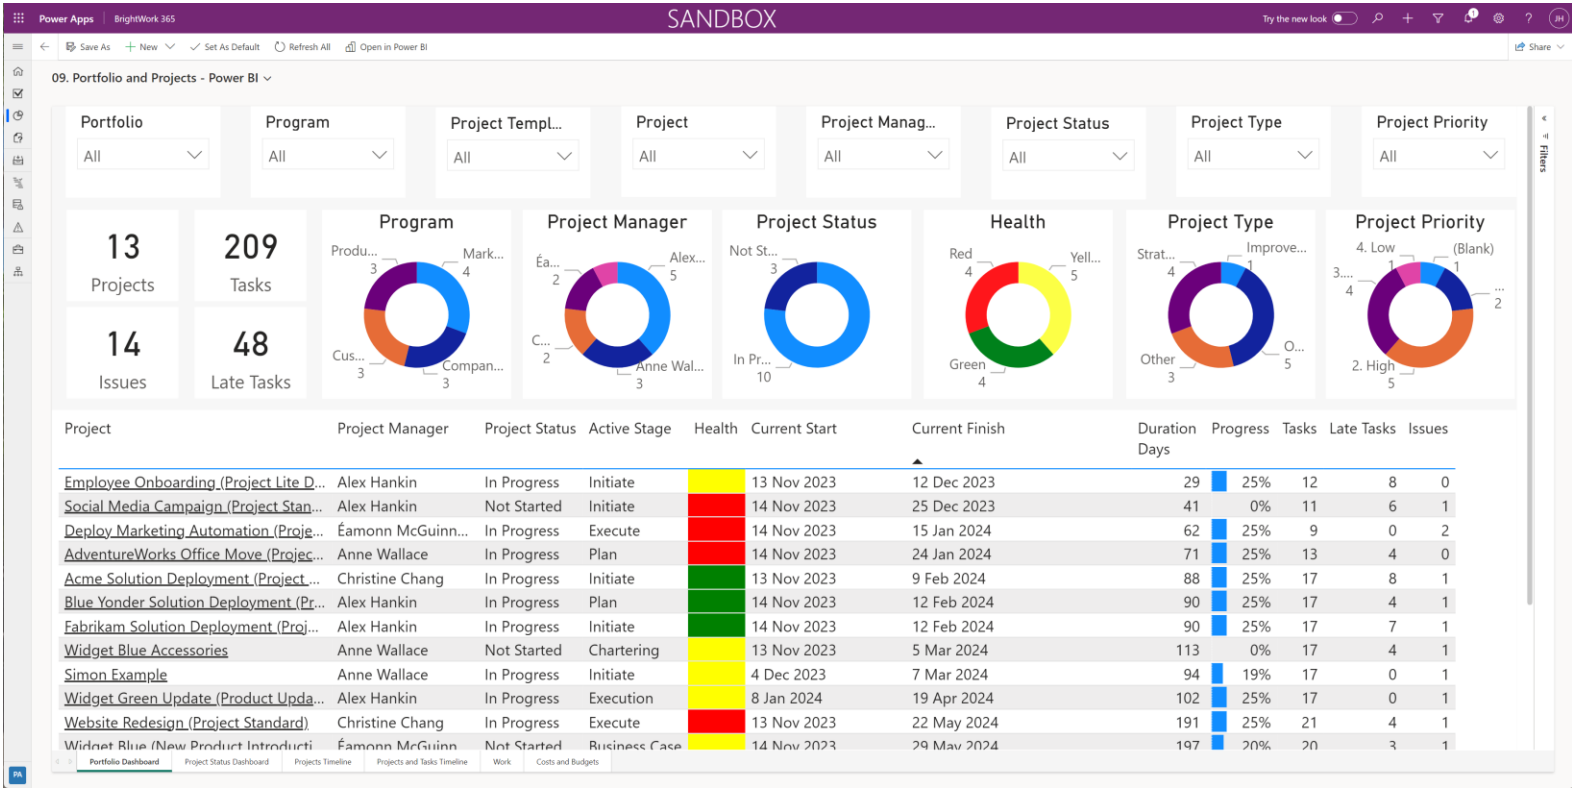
Power Apps | BrightWork 365

SANDBOX

Try the new look

JH

Save As | New | Set As Default | Refresh All | Open in Power BI

Share

09. Portfolio and Projects - Power BI

Filters

| Portfolio | Program | Project Templ... | Project | Project Manag... | Project Status | Project Type | Project Priority |
|---|---|---|---|---|---|---|---|
| All | All | All | All | All | All | All | All |

13
Projects

209
Tasks

14
Issues

48
Late Tasks

Program
Produ... 3
Mark... 4
Cus... 3
Compan... 3

Project Manager
Éa... 2
Alex... 5
C... 2
Anne Wal... 3

Project Status
Not St... 3
In Pr... 10

Health
Red 4
Yell... 5
Green 4

Project Type
Strat... 4
Improve... 1
Other 3
O... 5

Project Priority
4. Low 1
(Blank) 1
3.... 4
2
2. High 5

| Project | Project Manager | Project Status | Active Stage | Health | Current Start | Current Finish | Duration Days | Progress | Tasks | Late Tasks | Issues |
|---|---|---|---|---|---|---|---|---|---|---|---|
| Employee Onboarding (Project Lite D... | Alex Hankin | In Progress | Initiate | | 13 Nov 2023 | 12 Dec 2023 | 29 | 25% | 12 | 8 | 0 |
| Social Media Campaign (Project Stan... | Alex Hankin | Not Started | Initiate | | 14 Nov 2023 | 25 Dec 2023 | 41 | 0% | 11 | 6 | 1 |
| Deploy Marketing Automation (Proje... | Éamonn McGuinn... | In Progress | Execute | | 14 Nov 2023 | 15 Jan 2024 | 62 | 25% | 9 | 0 | 2 |
| AdventureWorks Office Move (Projec... | Anne Wallace | In Progress | Plan | | 14 Nov 2023 | 24 Jan 2024 | 71 | 25% | 13 | 4 | 0 |
| Acme Solution Deployment (Project ... | Christine Chang | In Progress | Initiate | | 13 Nov 2023 | 9 Feb 2024 | 88 | 25% | 17 | 8 | 1 |
| Blue Yonder Solution Deployment (Pr... | Alex Hankin | In Progress | Plan | | 14 Nov 2023 | 12 Feb 2024 | 90 | 25% | 17 | 4 | 1 |
| Fabrikam Solution Deployment (Proj... | Alex Hankin | In Progress | Initiate | | 14 Nov 2023 | 12 Feb 2024 | 90 | 25% | 17 | 7 | 1 |
| Widget Blue Accessories | Anne Wallace | Not Started | Chartering | | 13 Nov 2023 | 5 Mar 2024 | 113 | 0% | 17 | 4 | 1 |
| Simon Example | Anne Wallace | In Progress | Initiate | | 4 Dec 2023 | 7 Mar 2024 | 94 | 19% | 17 | 0 | 1 |
| Widget Green Update (Product Upda... | Alex Hankin | In Progress | Execution | | 8 Jan 2024 | 19 Apr 2024 | 102 | 25% | 17 | 0 | 1 |
| Website Redesign (Project Standard) | Christine Chang | In Progress | Execute | | 13 Nov 2023 | 22 May 2024 | 191 | 25% | 21 | 4 | 1 |
| Widget Blue (New Product Introducti... | Éamonn McGuinn... | Not Started | Business Case | | 14 Nov 2023 | 29 May 2024 | 197 | 20% | 20 | 3 | 1 |

Portfolio Dashboard | Project Status Dashboard | Projects Timeline | Projects and Tasks Timeline | Work | Costs and Budgets

PA